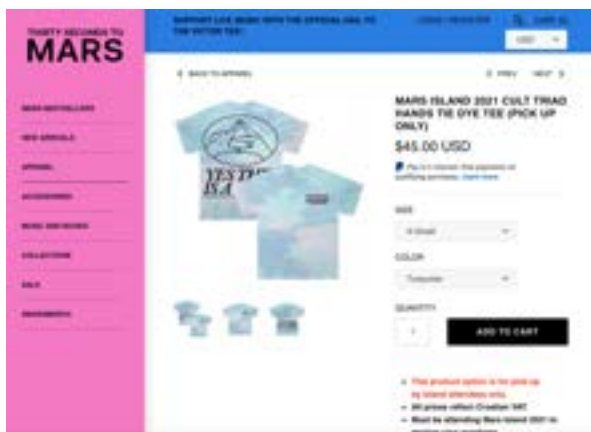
THIRTY SECONDS TO
MARS

SUPPORT LIVE MUSIC WITH THE OFFICIAL ONE TO THE VICTOR TEE!

LOGIN / REGISTER

CART (0)

USD

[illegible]

NEW ARRIVALS

APPAREL

ACCESSORIES

MUSIC AND BOOKS

COLLECTIONS

SALE

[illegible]

BACK TO APPAREL

PREV

NEXT

MARS ISLAND 2021 CULT TRIAD HANDS TIE DYE TEE (PICK UP ONLY)

$45.00 USD

Pay in 4 interest-free installments for qualifying purchases. Learn more

SIZE

X-Small

COLOR

Turquoise

QUANTITY

1

ADD TO CART

YES THIS IS A

This product option is for pick up by Island attendees only.

All prices reflect Croatian VAT.

Must be attending Mars Island 2021 to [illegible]